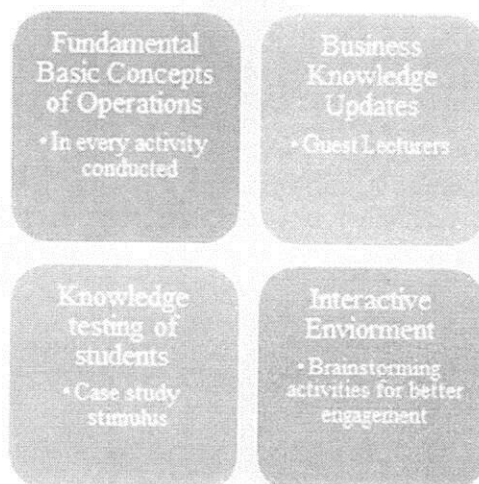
Fundamental Basic Concepts of Operations
• In every activity conducted

Business Knowledge Updates
• Guest Lecturers

Knowledge testing of students
• Case study stimulus

Interactive Enviorment
• Brainstorming activities for better engagement